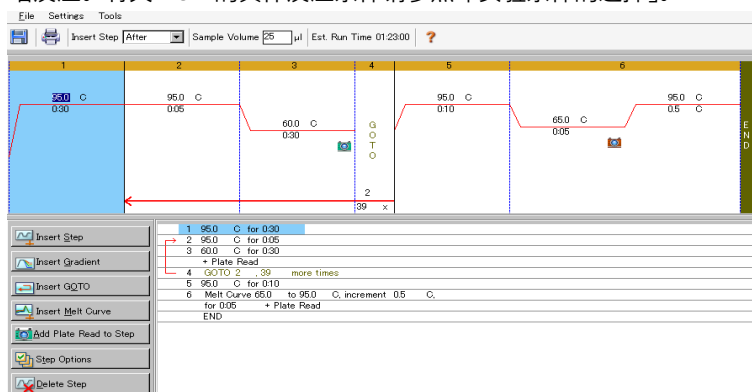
File Settings Tools

Insert Step After Sample Volume 25 µl Est. Run Time 01:23:00 ?

1 2 3 4 5 6

95.0 C
0:30

95.0 C
0:05

60.0 C
0:30

GOTO

95.0 C
0:10

65.0 C
0:05

95.0 C
0.5 C

END

2
39 x

Insert Step
Insert Gradient
Insert GOTO
Insert Melt Curve
Add Plate Read to Step
Step Options
Delete Step

1 95.0 C for 0:30
2 95.0 C for 0:05
3 60.0 C for 0:30
+ Plate Read
4 GOTO 2 , 39 more times
5 95.0 C for 0:10
6 Melt Curve 65.0 to 95.0 C, increment 0.5 C,
for 0:05 + Plate Read
END